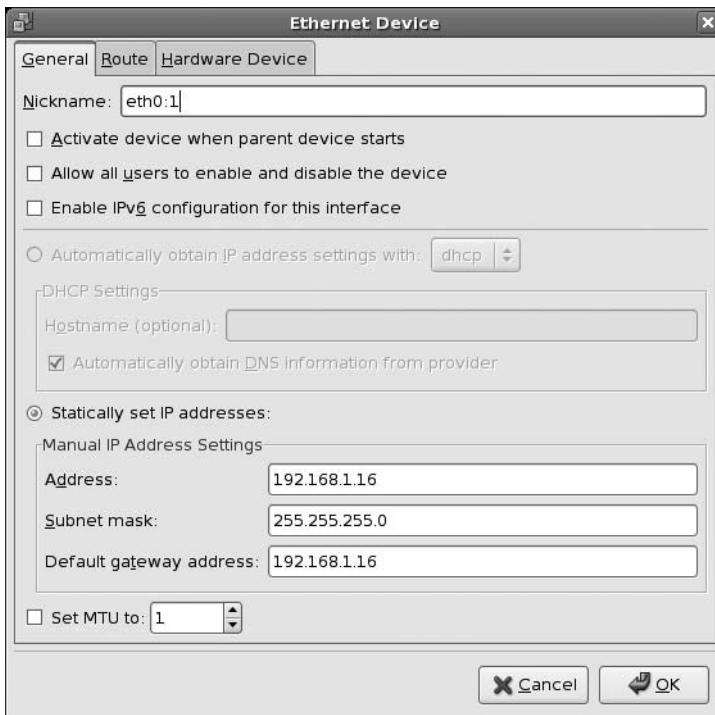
Ethernet Device

General | Route | Hardware Device

Nickname: eth0:1

Activate device when parent device starts

Allow all users to enable and disable the device

Enable IPv6 configuration for this interface

Automatically obtain IP address settings with: dhcp

DHCP Settings

Hostname (optional):

Automatically obtain DNS information from provider

Statically set IP addresses:

Manual IP Address Settings

Address: 192.168.1.16

Subnet mask: 255.255.255.0

Default gateway address: 192.168.1.16

Set MTU to: 1

Cancel

OK